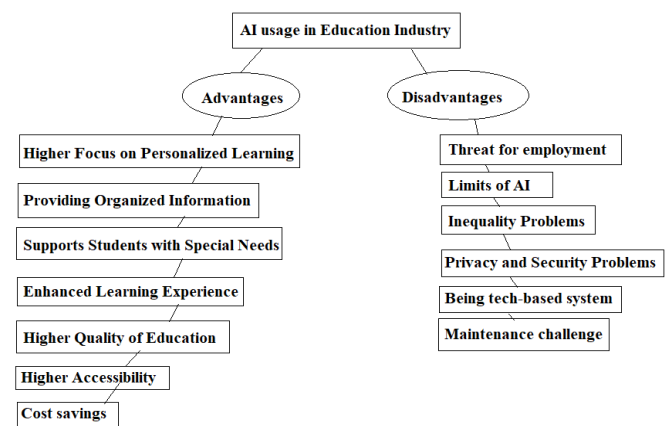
AI usage in Education Industry

Advantages

Higher Focus on Personalized Learning

Providing Organized Information

Supports Students with Special Needs

Enhanced Learning Experience

Higher Quality of Education

Higher Accessibility

Cost savings

Disadvantages

Threat for employment

Limits of AI

Inequality Problems

Privacy and Security Problems

Being tech-based system

Maintenance challenge